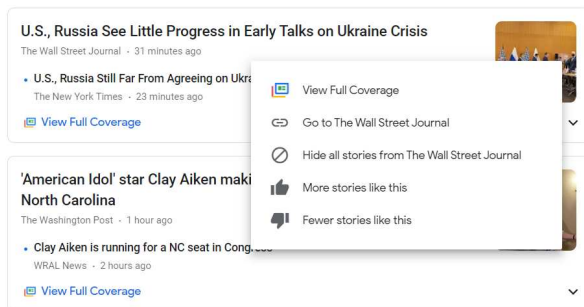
U.S., Russia See Little Progress in Early Talks on Ukraine Crisis

The Wall Street Journal • 31 minutes ago

• U.S., Russia Still Far From Agreeing on Ukra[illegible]

The New York Times • 23 minutes ago

View Full Coverage

View Full Coverage

Go to The Wall Street Journal

Hide all stories from The Wall Street Journal

More stories like this

Fewer stories like this

'American Idol' star Clay Aiken maki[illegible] North Carolina

The Washington Post • 1 hour ago

• Clay Aiken is running for a NC seat in Congr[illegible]

WRAL News • 2 hours ago

View Full Coverage